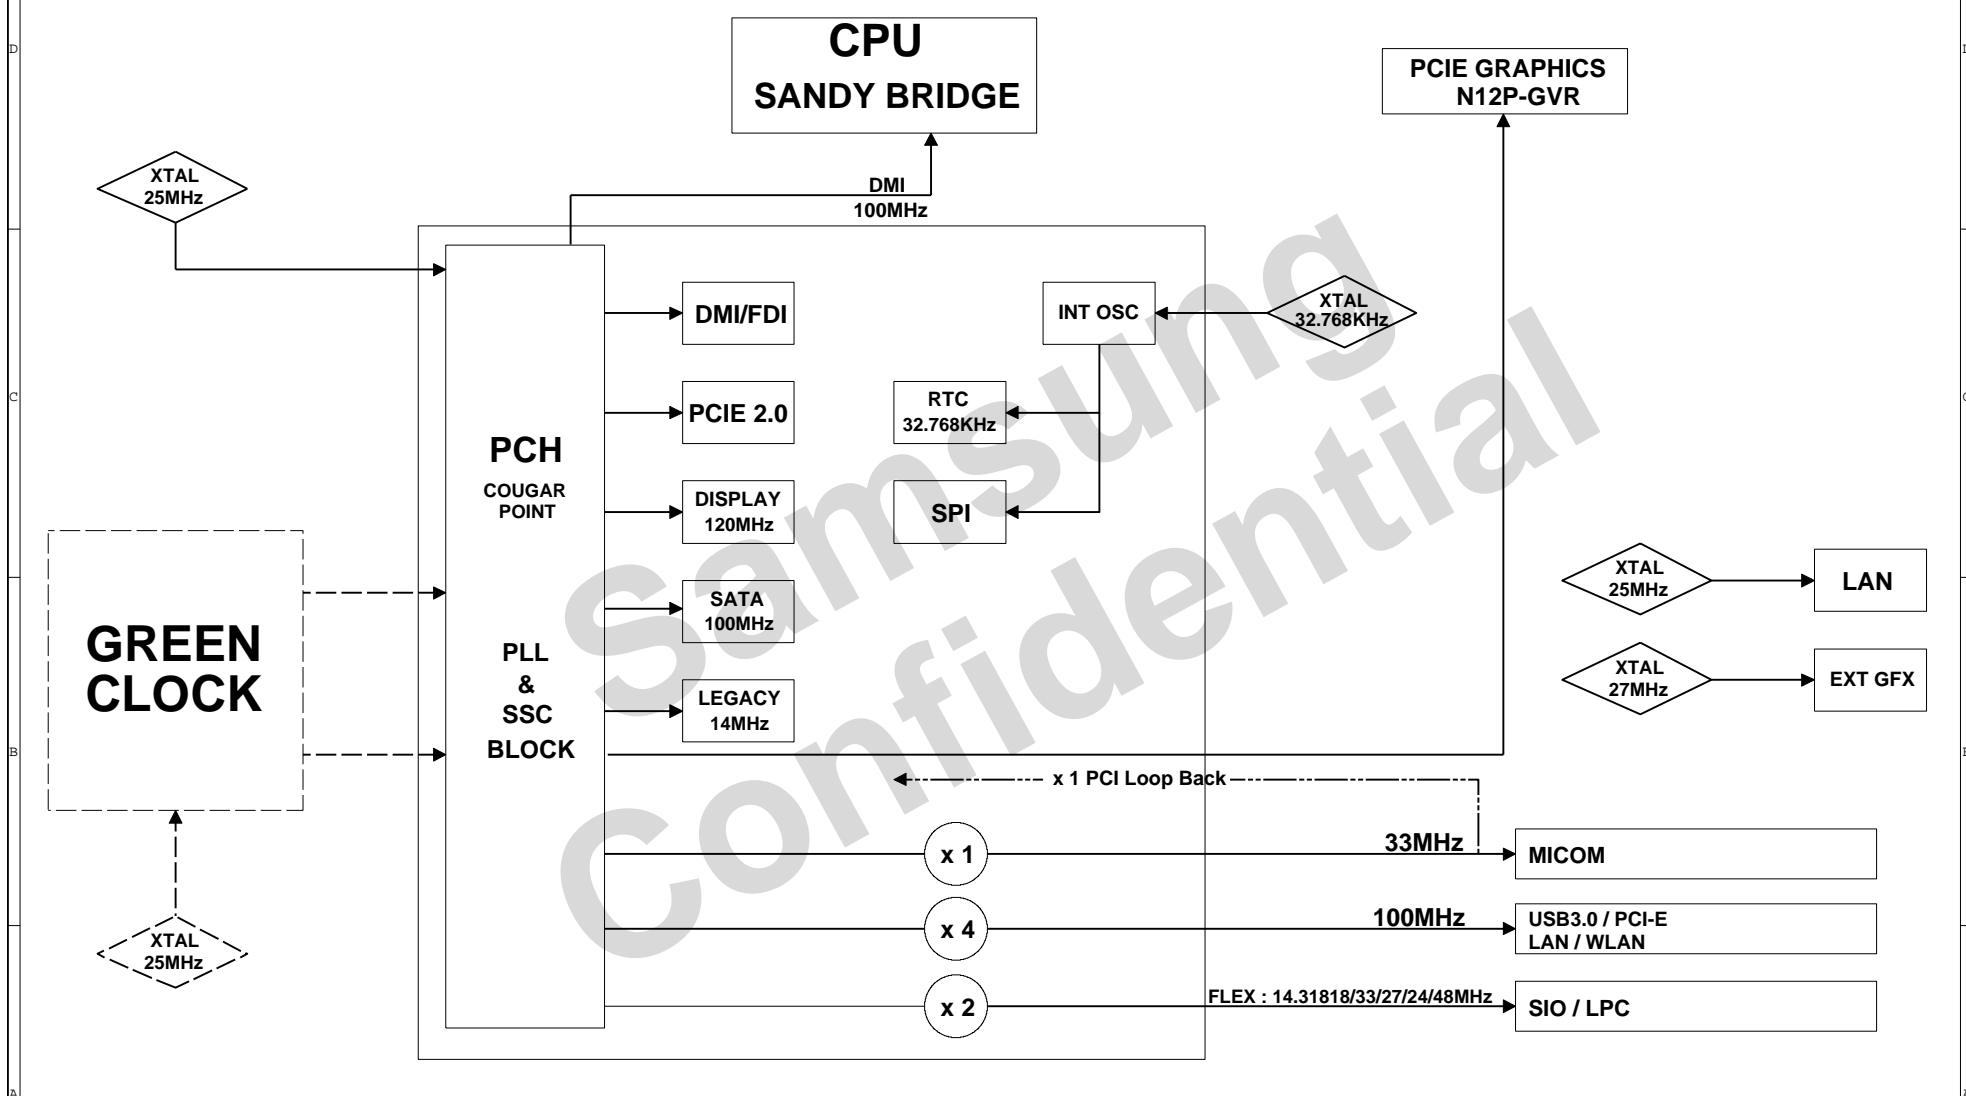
D
C
B
A

CPU
SANDY BRIDGE

PCIE GRAPHICS
N12P-GVR

XTAL
25MHz

DMI
100MHz

PCH
COUGAR POINT

PLL
&
SSC
BLOCK

DMI/FDI

PCIE 2.0

DISPLAY
120MHz

SATA
100MHz

LEGACY
14MHz

INT OSC

XTAL
32.768KHz

RTC
32.768KHz

SPI

XTAL
25MHz

LAN

XTAL
27MHz

EXT GFX

GREEN
CLOCK

x 1 PCI Loop Back

x 1

33MHz

MICOM

x 4

100MHz

USB3.0 / PCI-E
LAN / WLAN

x 2

FLEX : 14.31818/33/27/24/48MHz

SIO / LPC

XTAL
25MHz

Samsung
Confidential